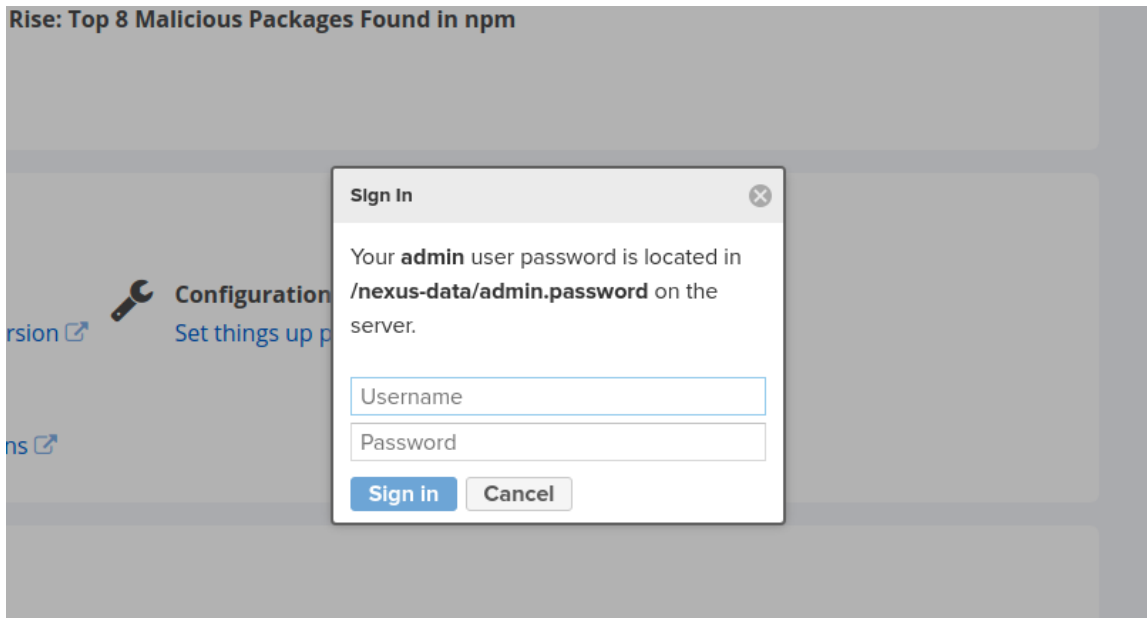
Rise: Top 8 Malicious Packages Found in npm

rsion

Configuration
Set things up p

ns

Sign In

Your **admin** user password is located in **/nexus-data/admin.password** on the server.

Username

Password

Sign in Cancel